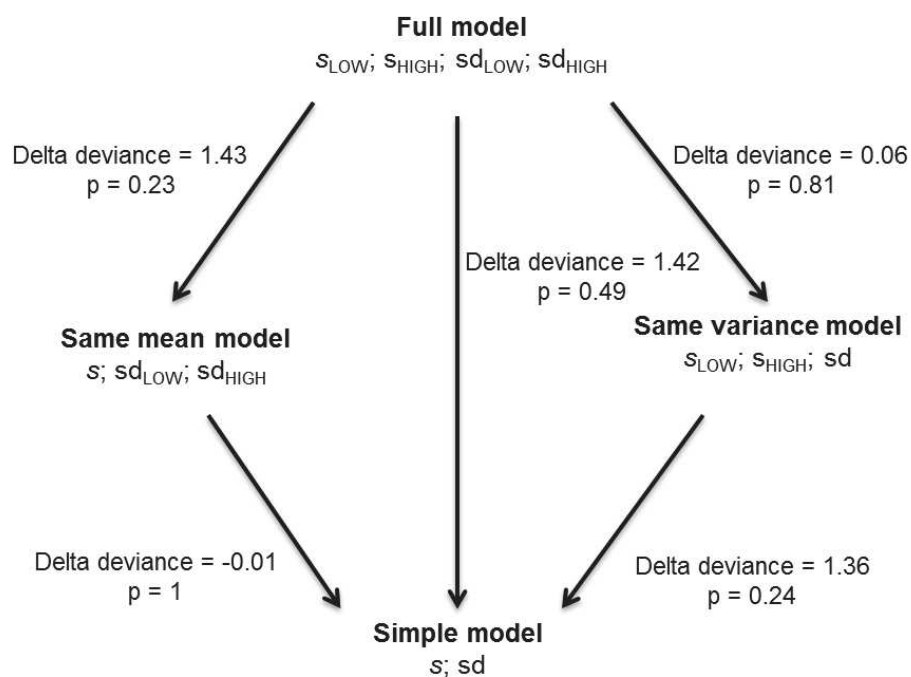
**Full model**
$s_{LOW}$; $s_{HIGH}$; $sd_{LOW}$; $sd_{HIGH}$

Delta deviance = 1.43
p = 0.23

Delta deviance = 1.42
p = 0.49

Delta deviance = 0.06
p = 0.81

**Same mean model**
$s$; $sd_{LOW}$; $sd_{HIGH}$

**Same variance model**
$s_{LOW}$; $s_{HIGH}$; sd

Delta deviance = -0.01
p = 1

Delta deviance = 1.36
p = 0.24

**Simple model**
$s$; sd